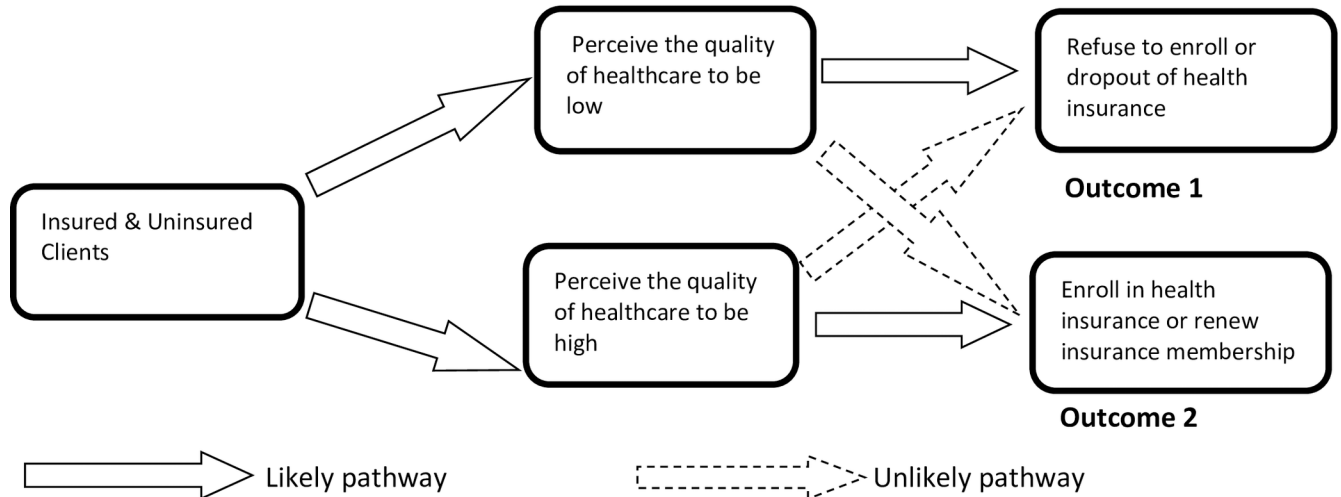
Insured & Uninsured Clients

Perceive the quality of healthcare to be low

Perceive the quality of healthcare to be high

Refuse to enroll or dropout of health insurance

Outcome 1

Enroll in health insurance or renew insurance membership

Outcome 2

Likely pathway

Unlikely pathway